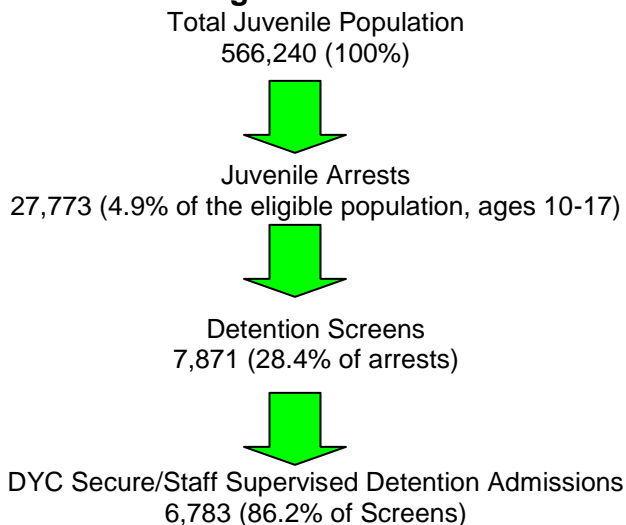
Total Juvenile Population
566,240 (100%)

Juvenile Arrests
27,773 (4.9% of the eligible population, ages 10-17)

Detention Screens
7,871 (28.4% of arrests)

DYC Secure/Staff Supervised Detention Admissions
6,783 (86.2% of Screens)